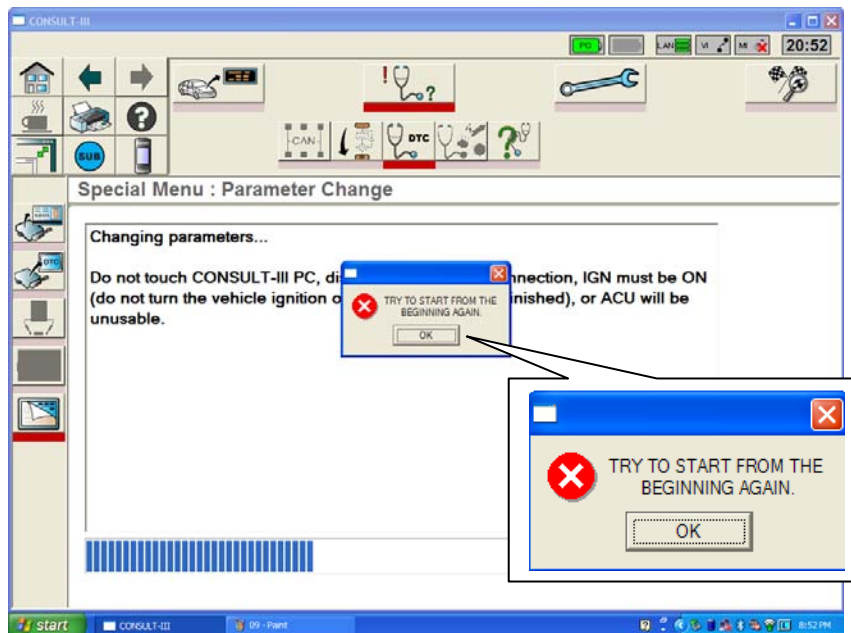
CONSULT-III

PG

LAN VI MI 20:52

SUB

CAN DTC

Special Menu : Parameter Change

Changing parameters...

Do not touch CONSULT-III PC, di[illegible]nnection, IGN must be ON (do not turn the vehicle ignition o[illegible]nished), or ACU will be unusable.

TRY TO START FROM THE BEGINNING AGAIN.

OK

TRY TO START FROM THE BEGINNING AGAIN.

OK

start CONSULT-III 09 - Paint 8:52 PM